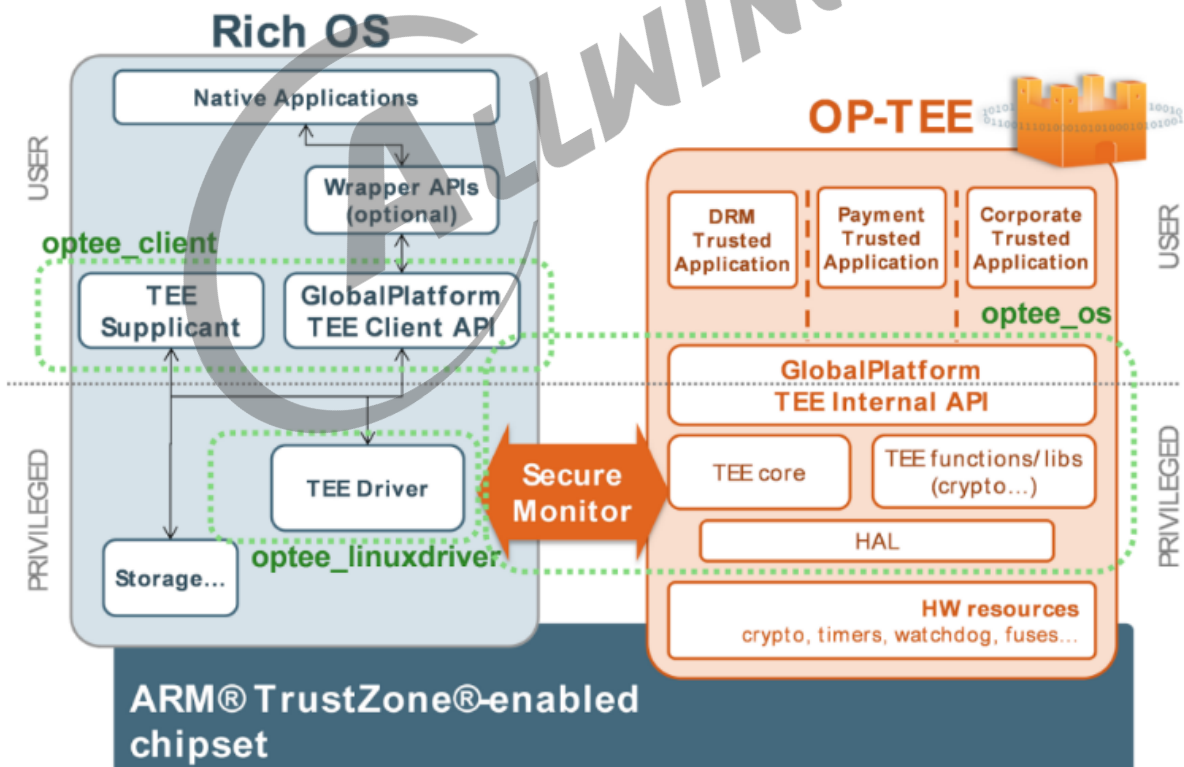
Rich OS

ALLWIN

USER

Native Applications

Wrapper APIs (optional)

optee_client

TEE Supplicant

GlobalPlatform TEE Client API

PRIVILEGED

TEE Driver

optee_linuxdriver

Storage...

Secure Monitor

OP-TEE

DRM Trusted Application

Payment Trusted Application

Corporate Trusted Application

USER

optee_os

GlobalPlatform TEE Internal API

TEE core

TEE functions/ libs (crypto...)

HAL

PRIVILEGED

HW resources
crypto, timers, watchdog, fuses...

ARM® TrustZone®-enabled chipset